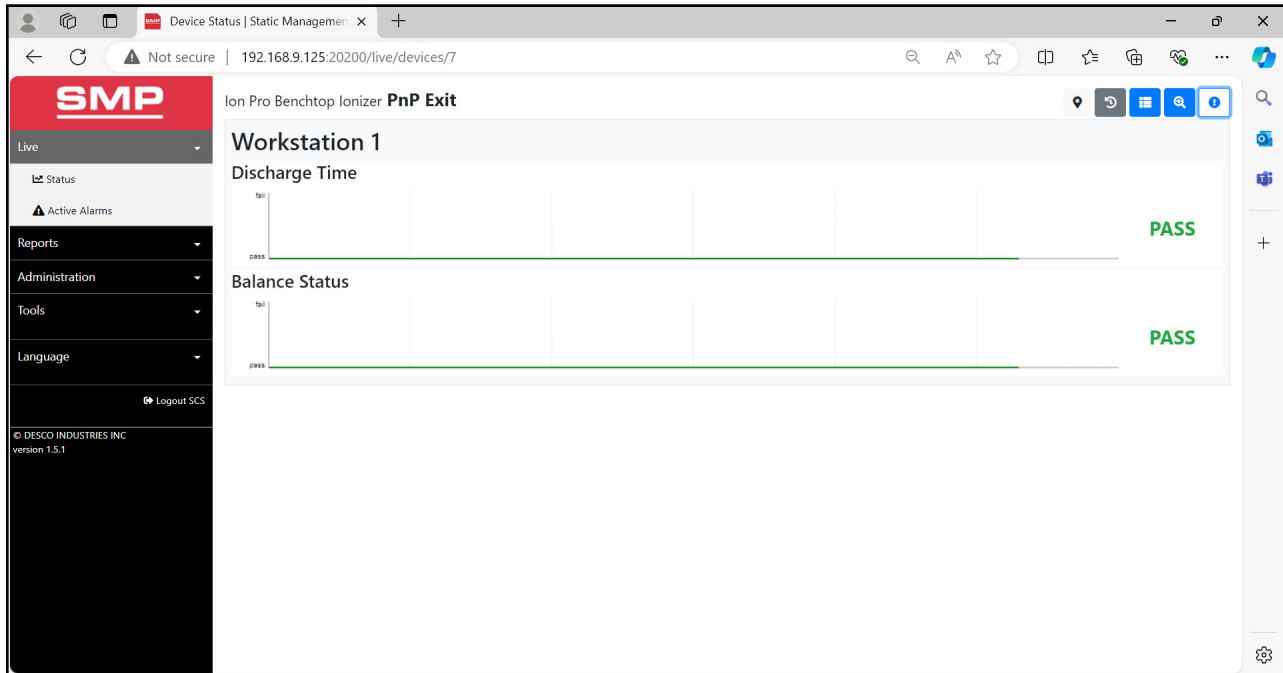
Device Status | Static Managemen ×

Not secure | 192.168.9.125:20200/live/devices/7

SMP

Live

Status

Active Alarms

Reports

Administration

Tools

Language

Logout SCS

© DESCO INDUSTRIES INC
version 1.5.1

Ion Pro Benchtop Ionizer **PnP Exit**

Workstation 1

Discharge Time

fail

pass

PASS

Balance Status

fail

pass

PASS